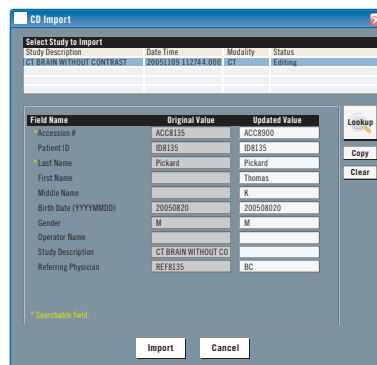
CD Import

Select Study to Import

| Study Description | Date Time | Modality | Status |
|---|---|---|---|
| CT BRAIN WITHOUT CONTRAST | 20051109 112744.000 | CT | Editing |

| Field Name | Original Value | Updated Value |
|---|---|---|
| * Accession # | ACC8135 | ACC8900 |
| Patient ID | ID8135 | ID8135 |
| * Last Name | Pickard | Pickard |
| First Name | | Thomas |
| Middle Name | | K |
| Birth Date (YYYYMMDD) | 20050820 | 200508020 |
| Gender | M | M |
| Operator Name | | |
| Study Description | CT BRAIN WITHOUT CO | |
| Referring Physician | REF8135 | BC |

Lookup

Copy

Clear

* Searchable field.

Import

Cancel